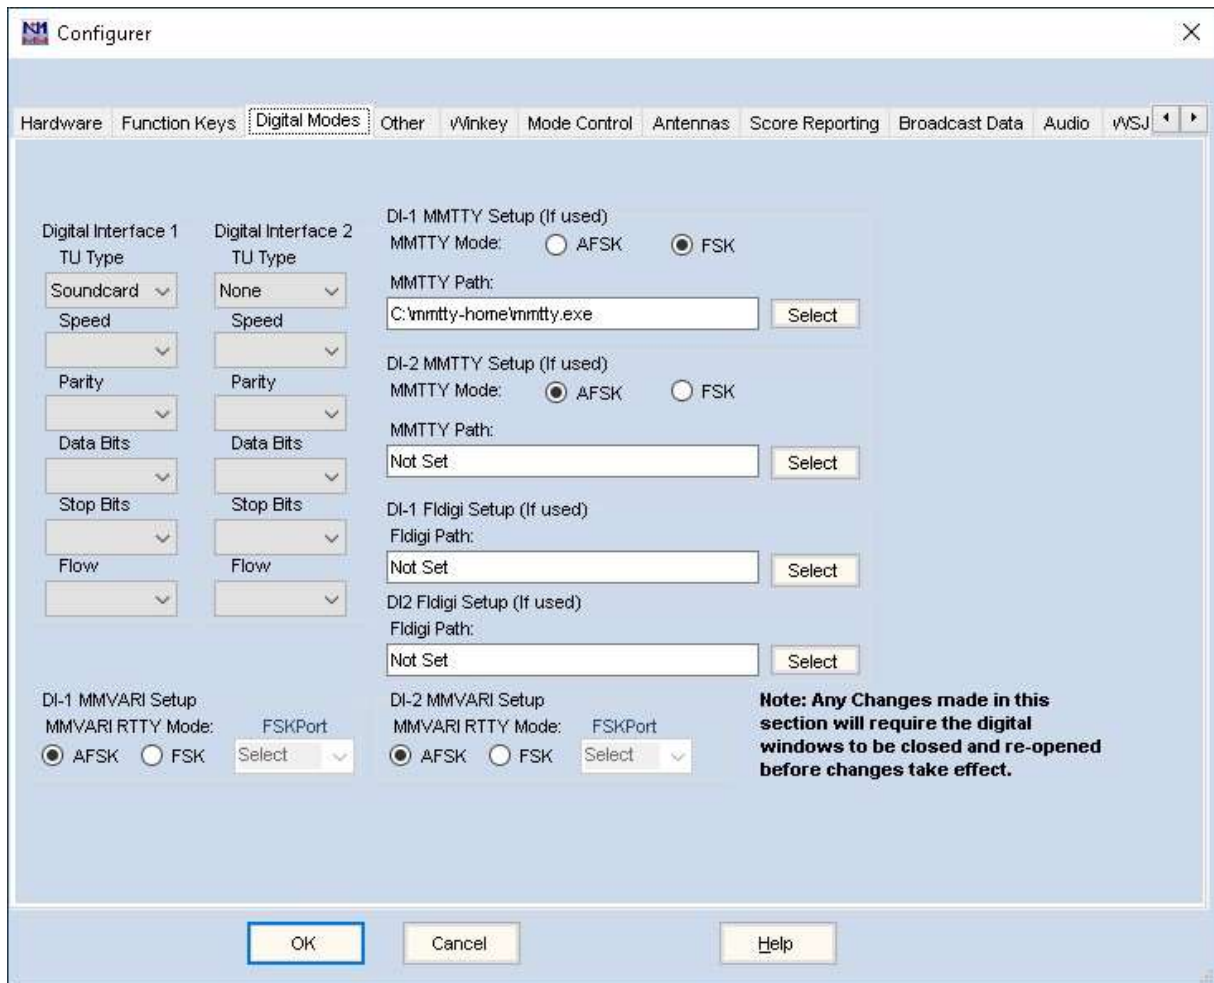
Configurer

Hardware | Function Keys | Digital Modes | Other | Winkey | Mode Control | Antennas | Score Reporting | Broadcast Data | Audio | WSJ

Digital Interface 1
TU Type
Soundcard
Speed
Parity
Data Bits
Stop Bits
Flow

Digital Interface 2
TU Type
None
Speed
Parity
Data Bits
Stop Bits
Flow

DI-1 MMTTY Setup (If used)
MMTTY Mode: AFSK FSK
MMTTY Path:
C:\mmtty-home\mmtty.exe
Select

DI-2 MMTTY Setup (If used)
MMTTY Mode: AFSK FSK
MMTTY Path:
Not Set
Select

DI-1 Fldigi Setup (If used)
Fldigi Path:
Not Set
Select

DI2 Fldigi Setup (If used)
Fldigi Path:
Not Set
Select

DI-1 MMVARI Setup
MMVARI RTTY Mode: FSKPort
AFSK FSK Select

DI-2 MMVARI Setup
MMVARI RTTY Mode: FSKPort
AFSK FSK Select

Note: Any Changes made in this section will require the digital windows to be closed and re-opened before changes take effect.

OK | Cancel | Help